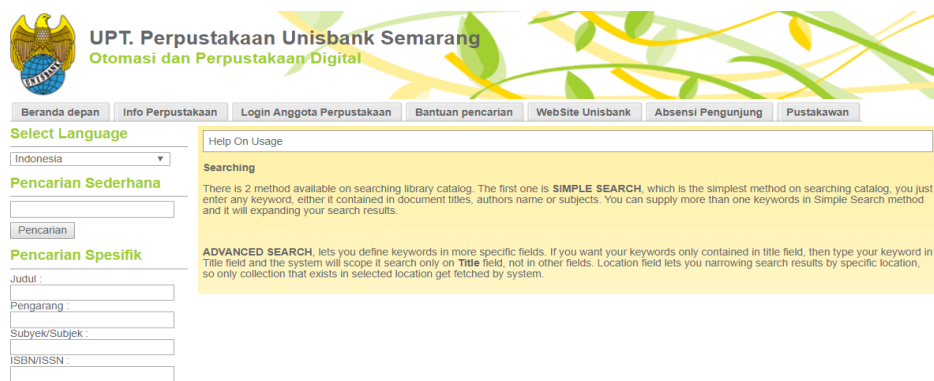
UNISBANK

UPT. Perpustakaan Unisbank Semarang
Otomasi dan Perpustakaan Digital

Beranda depan | Info Perpustakaan | Login Anggota Perpustakaan | Bantuan pencarian | WebSite Unisbank | Absensi Pengunjung | Pustakawan

Select Language
Indonesia

Pencarian Sederhana
Pencarian

Pencarian Spesifik
Judul :
Pengarang :
Subyek/Subjek :
ISBN/ISSN :

Help On Usage

Searching

There is 2 method available on searching library catalog. The first one is SIMPLE SEARCH, which is the simplest method on searching catalog, you just enter any keyword, either it contained in document titles, authors name or subjects. You can supply more than one keywords in Simple Search method and it will expanding your search results.

ADVANCED SEARCH, lets you define keywords in more specific fields. If you want your keywords only contained in title field, then type your keyword in Title field and the system will scope it search only on Title field, not in other fields. Location field lets you narrowing search results by specific location, so only collection that exists in selected location get fetched by system.